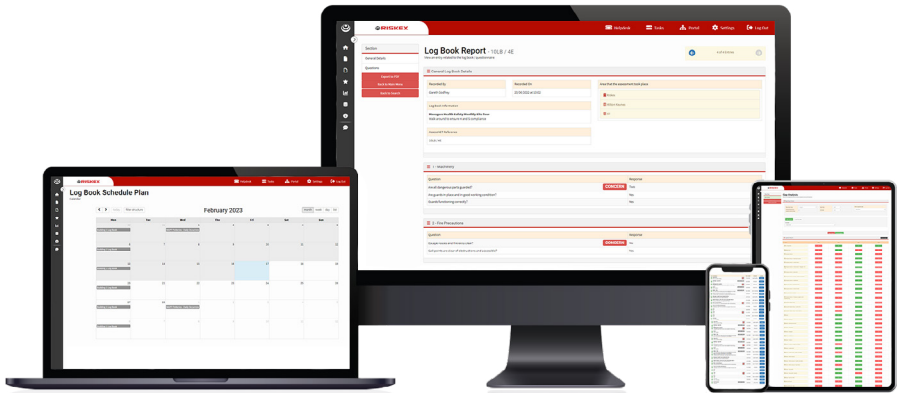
RISKEX

Helpdesk
Tasks
Portal
Settings
Log Out

Section
General details
Questions

Export to PDF
Back to Main Menu
Back to report

Log Book Report - 10LB / 4E

General Log Book Details

Recorded By
Recorded On
Gareth Godfrey
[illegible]

Logbook Information

Assessment Reference

1 - Machinery

Question
Response
CONCERN
Yes
Yes
Yes

2 - Fire Precautions

Question
Response
CONCERN
Yes
Yes

RISKEX

Helpdesk
Tasks
Portal
Settings
Log Out

Log Book Schedule Plan

February 2023

Mon
Tue
Wed
Thu
Fri
Sat
Sun

1 2 3 4 5
6 7 8 9 10 11 12
13 14 15 16 17 18 19
20 21 22 23 24 25 26
27 28

RISKEX